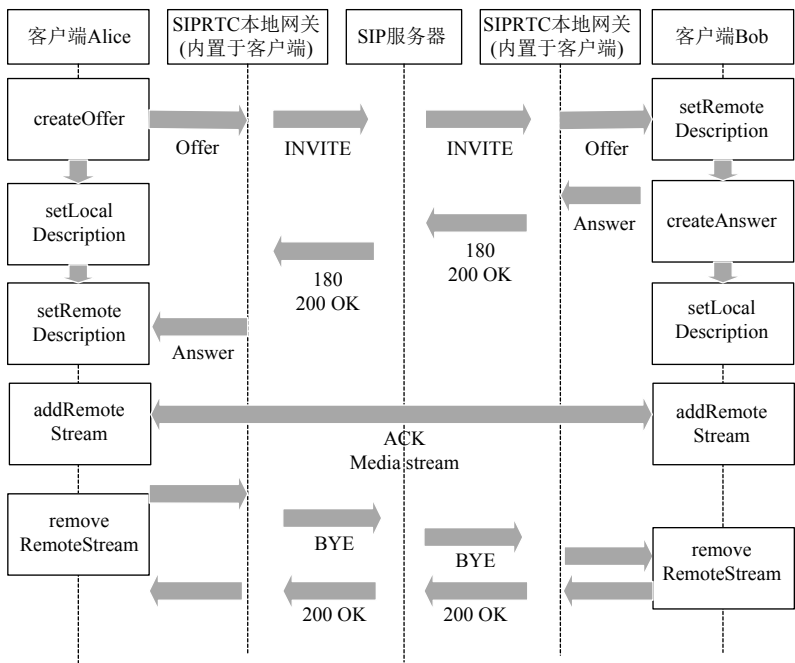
客户端Alice

SIPRTC本地网关
(内置于客户端)

SIP服务器

SIPRTC本地网关
(内置于客户端)

客户端Bob

createOffer

Offer

INVITE

INVITE

Offer

setRemote
Description

setLocal
Description

Answer

createAnswer

180
200 OK

180
200 OK

setRemote
Description

setLocal
Description

Answer

addRemote
Stream

ACK
Media stream

addRemote
Stream

remove
RemoteStream

BYE

BYE

remove
RemoteStream

200 OK

200 OK